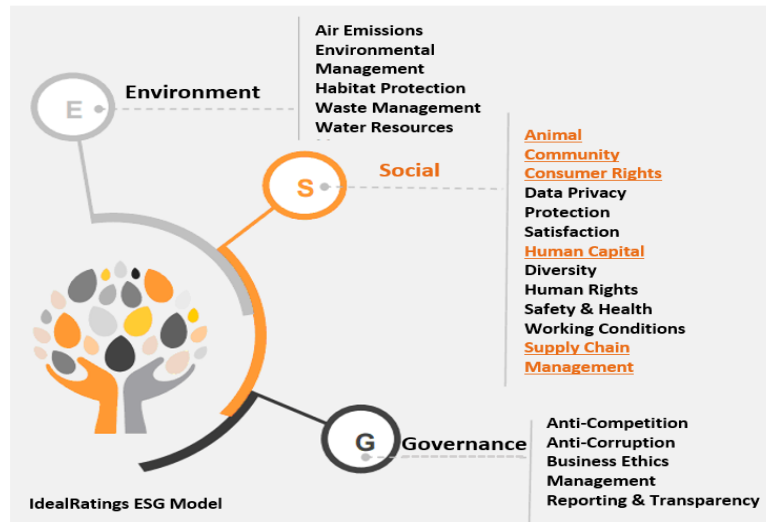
E Environment

Air Emissions
Environmental Management
Habitat Protection
Waste Management
Water Resources

S Social

Animal
Community
Consumer Rights
Data Privacy
Protection
Satisfaction
Human Capital
Diversity
Human Rights
Safety & Health
Working Conditions
Supply Chain Management

G Governance

Anti-Competition
Anti-Corruption
Business Ethics
Management
Reporting & Transparency

IdealRatings ESG Model